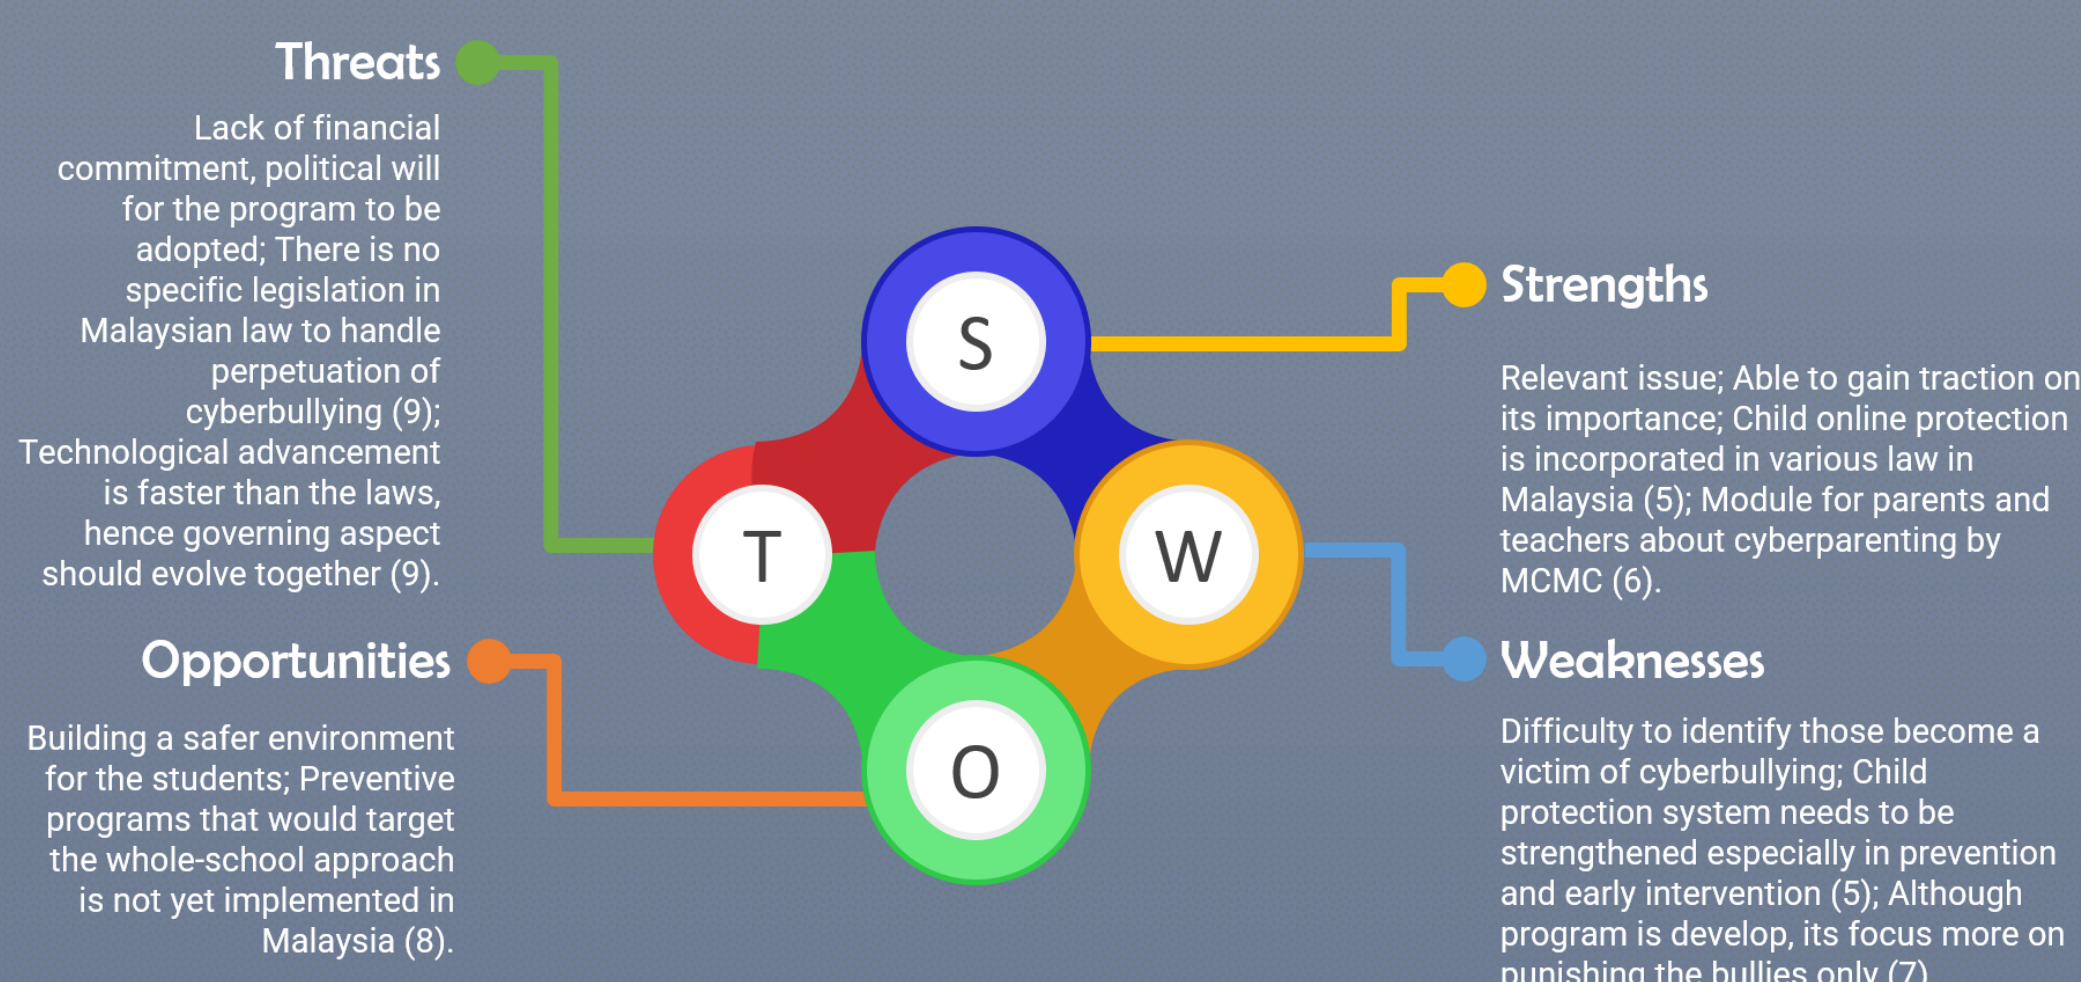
Threats

Lack of financial commitment, political will for the program to be adopted; There is no specific legislation in Malaysian law to handle perpetuation of cyberbullying (9); Technological advancement is faster than the laws, hence governing aspect should evolve together (9).

S

T

W

O

Strengths

Relevant issue; Able to gain traction on its importance; Child online protection is incorporated in various law in Malaysia (5); Module for parents and teachers about cyberparenting by MCMC (6).

Opportunities

Building a safer environment for the students; Preventive programs that would target the whole-school approach is not yet implemented in Malaysia (8).

Weaknesses

Difficulty to identify those become a victim of cyberbullying; Child protection system needs to be strengthened especially in prevention and early intervention (5); Although program is develop, its focus more on punishing the bullies only (7)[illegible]